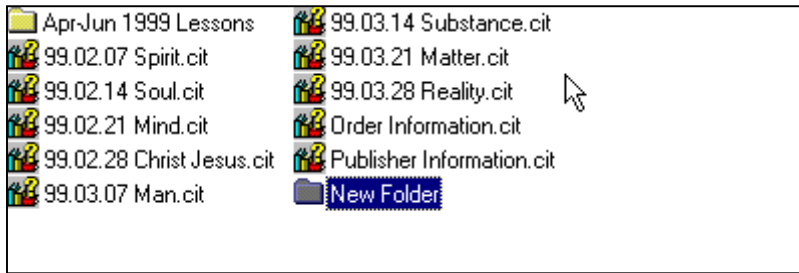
Apr-Jun 1999 Lessons
99.02.07 Spirit.cit
99.02.14 Soul.cit
99.02.21 Mind.cit
99.02.28 Christ Jesus.cit
99.03.07 Man.cit

99.03.14 Substance.cit
99.03.21 Matter.cit
99.03.28 Reality.cit
Order Information.cit
Publisher Information.cit
New Folder